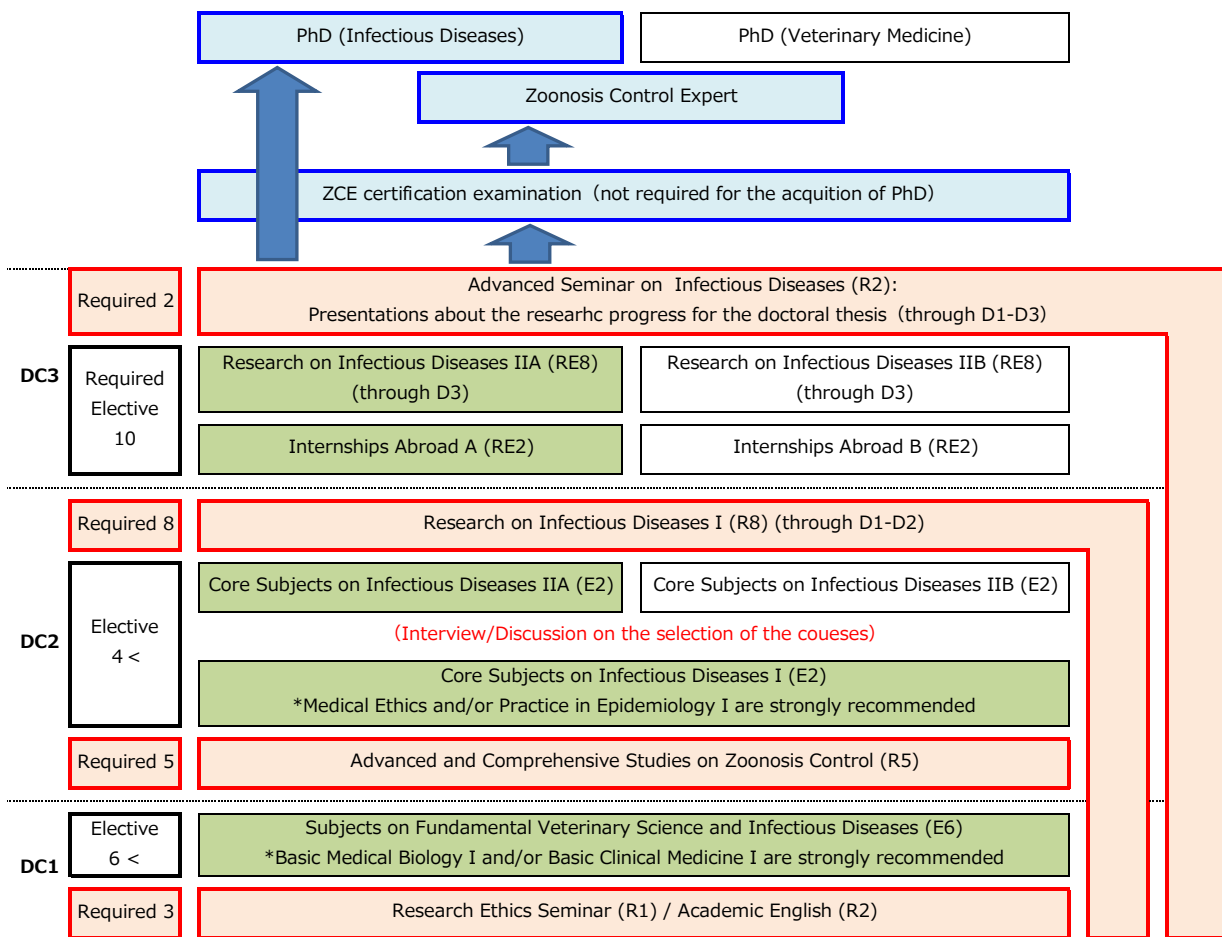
PhD (Infectious Diseases)

PhD (Veterinary Medicine)

Zoonosis Control Expert

ZCE certification examination (not required for the acquition of PhD)

Required 2

Advanced Seminar on Infectious Diseases (R2): Presentations about the researhc progress for the doctoral thesis (through D1-D3)

DC3

Required Elective 10

Research on Infectious Diseases IIA (RE8) (through D3)

Research on Infectious Diseases IIB (RE8) (through D3)

Internships Abroad A (RE2)

Internships Abroad B (RE2)

Required 8

Research on Infectious Diseases I (R8) (through D1-D2)

DC2

Elective 4 <

Core Subjects on Infectious Diseases IIA (E2)

Core Subjects on Infectious Diseases IIB (E2)

(Interview/Discussion on the selection of the coueses)

Core Subjects on Infectious Diseases I (E2)
*Medical Ethics and/or Practice in Epidemiology I are strongly recommended

Required 5

Advanced and Comprehensive Studies on Zoonosis Control (R5)

DC1

Elective 6 <

Subjects on Fundamental Veterinary Science and Infectious Diseases (E6)
*Basic Medical Biology I and/or Basic Clinical Medicine I are strongly recommended

Required 3

Research Ethics Seminar (R1) / Academic English (R2)